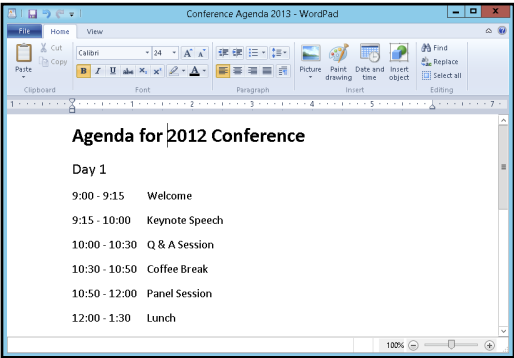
Conference Agenda 2013 - WordPad

File Home View

Cut
Copy
Paste
Clipboard

Calibri 24
B I U abc $x_2$ $x^2$
Font

Paragraph

Picture Paint drawing Date and time Insert object
Insert

Find
Replace
Select all
Editing

1 2 3 4 5 6 7

Agenda for 2012 Conference

Day 1

| | |
|---|---|
| 9:00 - 9:15 | Welcome |
| 9:15 - 10:00 | Keynote Speech |
| 10:00 - 10:30 | Q & A Session |
| 10:30 - 10:50 | Coffee Break |
| 10:50 - 12:00 | Panel Session |
| 12:00 - 1:30 | Lunch |

100%